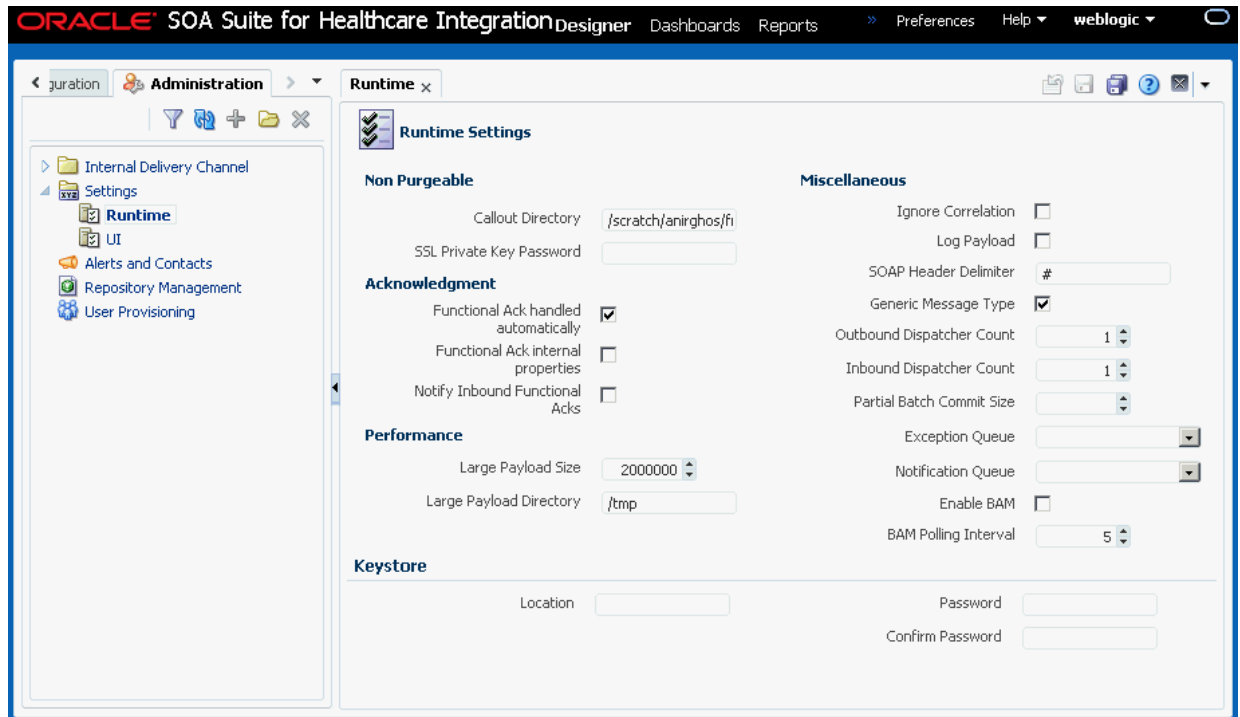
ORACLE SOA Suite for Healthcare Integration Designer Dashboards Reports

Preferences Help weblogic

guration Administration

Runtime

Internal Delivery Channel
Settings
Runtime
UI
Alerts and Contacts
Repository Management
User Provisioning

Runtime Settings

Non Purgeable

Callout Directory /scratch/anirghos/fi

SSL Private Key Password

Acknowledgment

Functional Ack handled automatically

Functional Ack internal properties

Notify Inbound Functional Acks

Performance

Large Payload Size 2000000

Large Payload Directory /tmp

Miscellaneous

Ignore Correlation

Log Payload

SOAP Header Delimiter #

Generic Message Type

Outbound Dispatcher Count 1

Inbound Dispatcher Count 1

Partial Batch Commit Size

Exception Queue

Notification Queue

Enable BAM

BAM Polling Interval 5

Keystore

Location

Password

Confirm Password